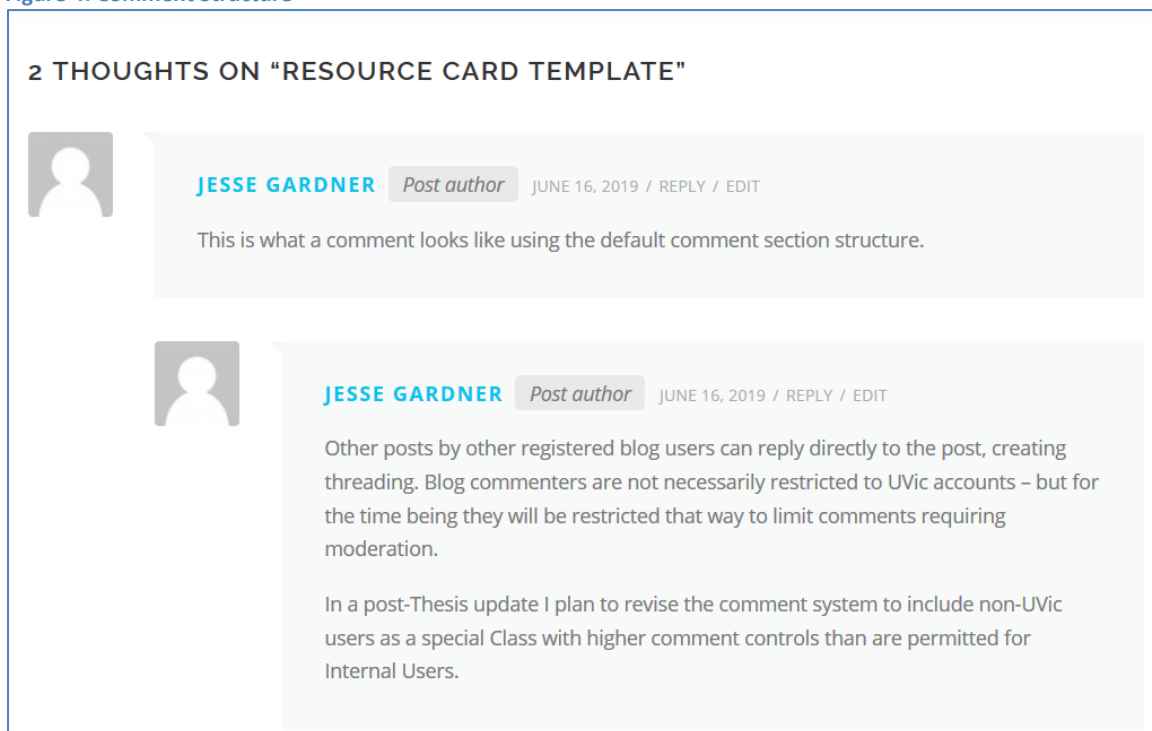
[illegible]

2 THOUGHTS ON “RESOURCE CARD TEMPLATE”

JESSE GARDNER Post author JUNE 16, 2019 / REPLY / EDIT

This is what a comment looks like using the default comment section structure.

JESSE GARDNER Post author JUNE 16, 2019 / REPLY / EDIT

Other posts by other registered blog users can reply directly to the post, creating threading. Blog commenters are not necessarily restricted to UVic accounts – but for the time being they will be restricted that way to limit comments requiring moderation.

In a post-Thesis update I plan to revise the comment system to include non-UVic users as a special Class with higher comment controls than are permitted for Internal Users.